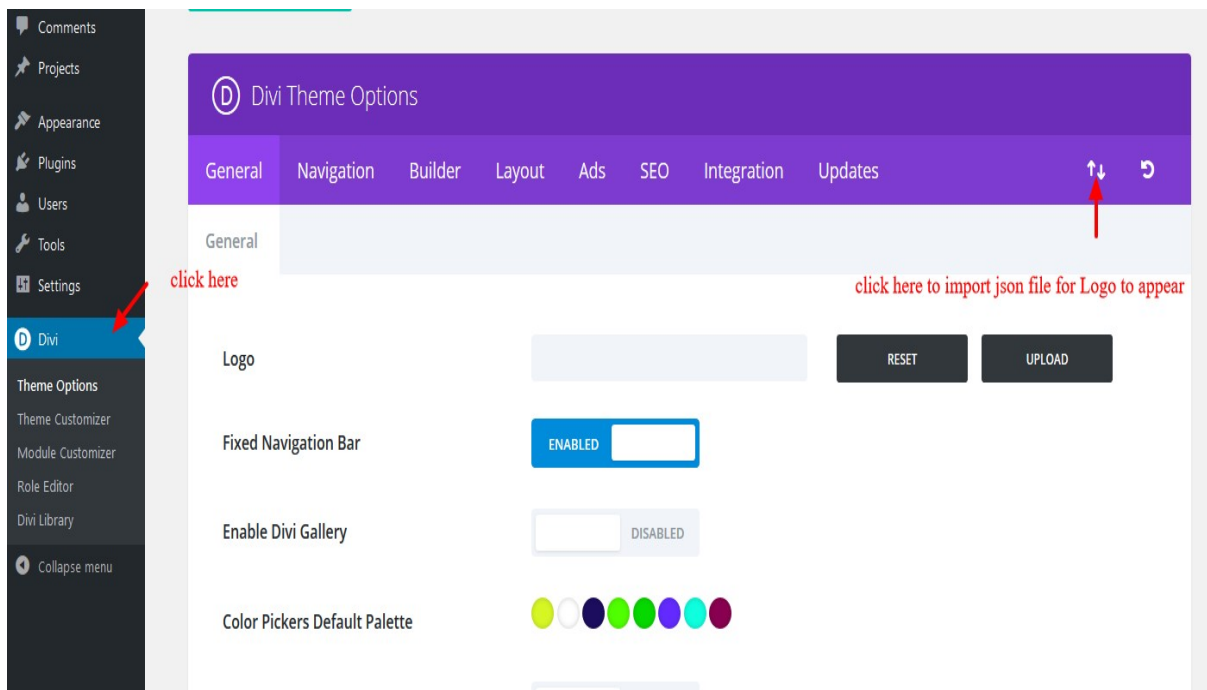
Comments
Projects
Appearance
Plugins
Users
Tools
Settings
Divi
Theme Options
Theme Customizer
Module Customizer
Role Editor
Divi Library
Collapse menu

click here

Divi Theme Options

General Navigation Builder Layout Ads SEO Integration Updates

General

click here to import json file for Logo to appear

Logo

RESET

UPLOAD

Fixed Navigation Bar

ENABLED

Enable Divi Gallery

DISABLED

Color Pickers Default Palette